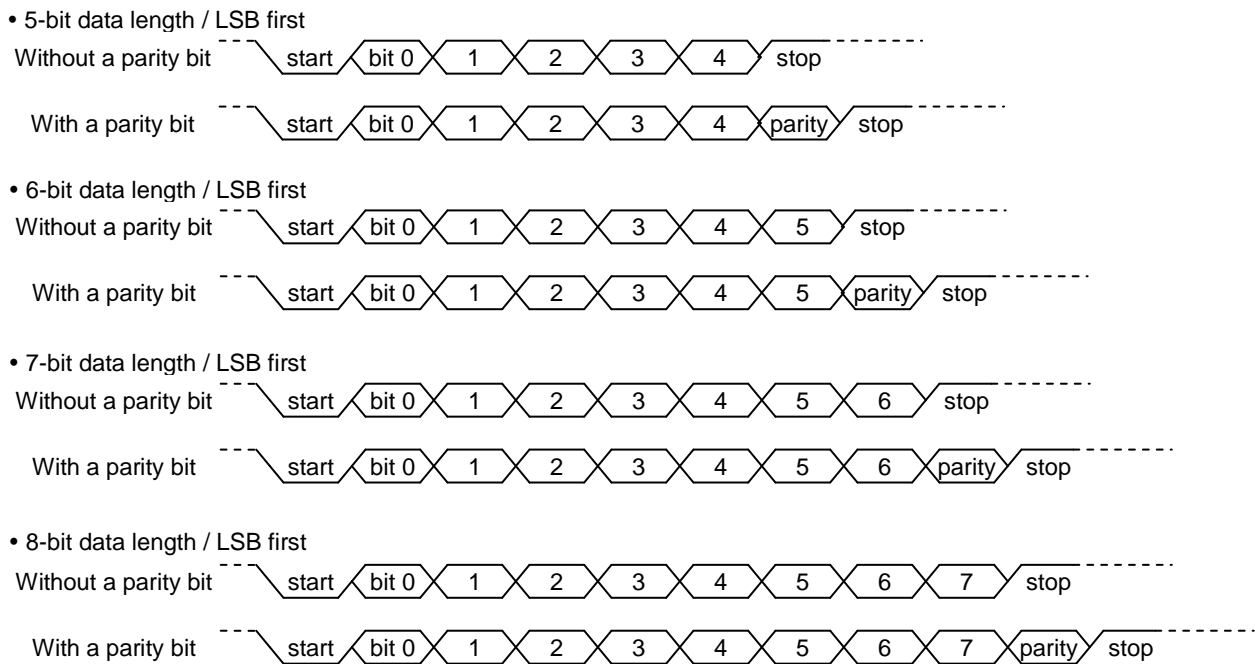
• 5-bit data length / LSB first

Without a parity bit start bit 0 1 2 3 4 stop

With a parity bit start bit 0 1 2 3 4 parity stop

• 6-bit data length / LSB first

Without a parity bit start bit 0 1 2 3 4 5 stop

With a parity bit start bit 0 1 2 3 4 5 parity stop

• 7-bit data length / LSB first

Without a parity bit start bit 0 1 2 3 4 5 6 stop

With a parity bit start bit 0 1 2 3 4 5 6 parity stop

• 8-bit data length / LSB first

Without a parity bit start bit 0 1 2 3 4 5 6 7 stop

With a parity bit start bit 0 1 2 3 4 5 6 7 parity stop